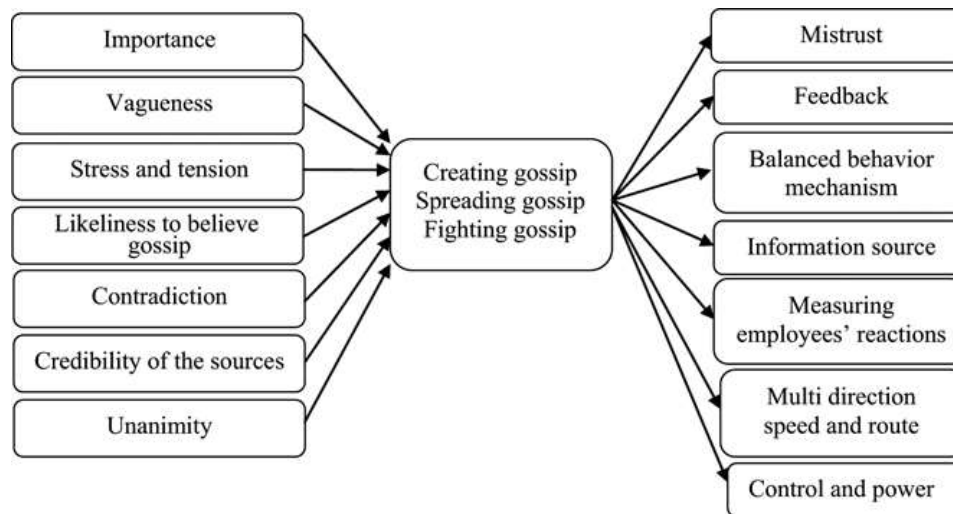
Importance

Vagueness

Stress and tension

Likeliness to believe gossip

Contradiction

Credibility of the sources

Unanimity

Creating gossip
Spreading gossip
Fighting gossip

Mistrust

Feedback

Balanced behavior mechanism

Information source

Measuring employees' reactions

Multi direction speed and route

Control and power